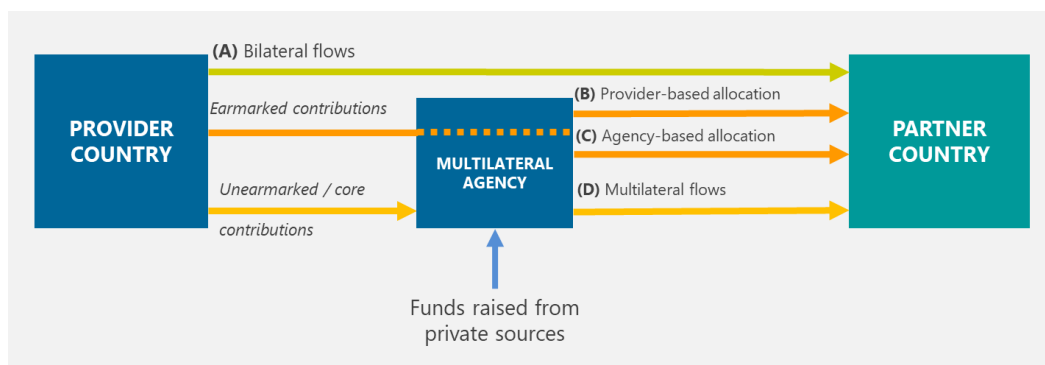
PROVIDER COUNTRY

(A) Bilateral flows

Earmarked contributions

Unearmarked / core contributions

MULTILATERAL AGENCY

(B) Provider-based allocation

(C) Agency-based allocation

(D) Multilateral flows

PARTNER COUNTRY

Funds raised from private sources